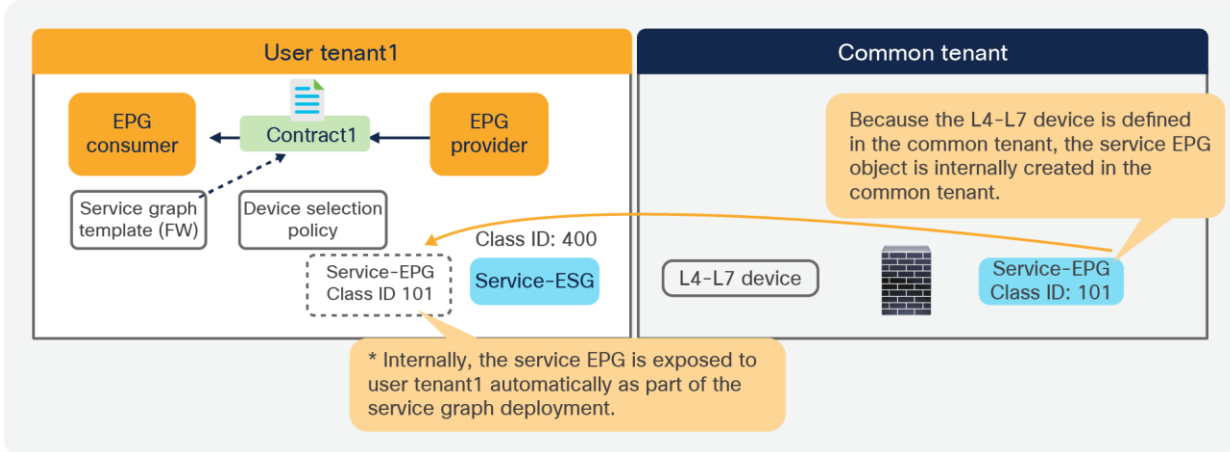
User tenant1

EPG consumer

Contract1

EPG provider

Service graph template (FW)

Device selection policy

Class ID: 400

Service-EPG Class ID 101

Service-ESG

Common tenant

Because the L4-L7 device is defined in the common tenant, the service EPG object is internally created in the common tenant.

L4-L7 device

Service-EPG Class ID: 101

* Internally, the service EPG is exposed to user tenant1 automatically as part of the service graph deployment.